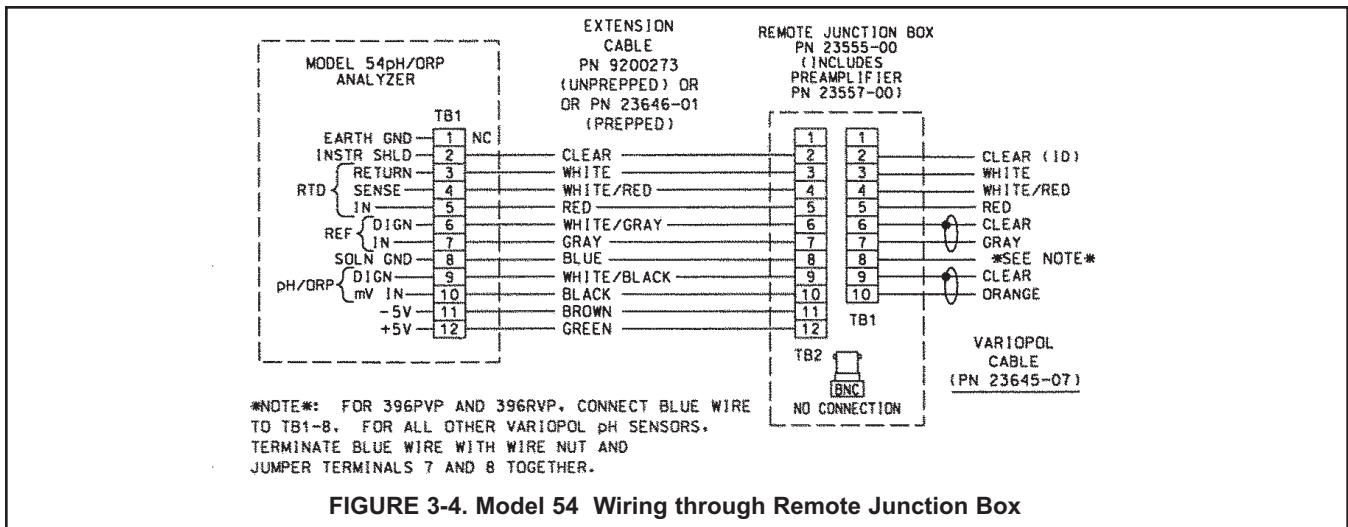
MODEL 54pH/ORP ANALYZER

TB1

EARTH GND 1 NC
INSTR SHLD 2
RTD RETURN 3
SENSE 4
IN 5
REF DIGN 6
IN 7
SOLN GND 8
pH/ORP DIGN 9
mV IN 10
-5V 11
+5V 12

EXTENSION CABLE PN 9200273 (UNPREPPED) OR OR PN 23646-01 (PREPPED)

CLEAR
WHITE
WHITE/RED
RED
WHITE/GRAY
GRAY
BLUE
WHITE/BLACK
BLACK
BROWN
GREEN

REMOTE JUNCTION BOX PN 23555-00 (INCLUDES PREAMPLIFIER PN 23557-00)

1 1
2 2
3 3
4 4
5 5
6 6
7 7
8 8
9 9
10 10
11
12

TB1

TB2

BNC

NO CONNECTION

CLEAR (ID)
WHITE
WHITE/RED
RED
CLEAR
GRAY
*SEE NOTE*
CLEAR
ORANGE

VARIOPOL CABLE (PN 23645-07)

*NOTE*: FOR 396PVP AND 396RVP, CONNECT BLUE WIRE TO TB1-8. FOR ALL OTHER VARIOPOL pH SENSORS, TERMINATE BLUE WIRE WITH WIRE NUT AND JUMPER TERMINALS 7 AND 8 TOGETHER.

FIGURE 3-4. Model 54 Wiring through Remote Junction Box